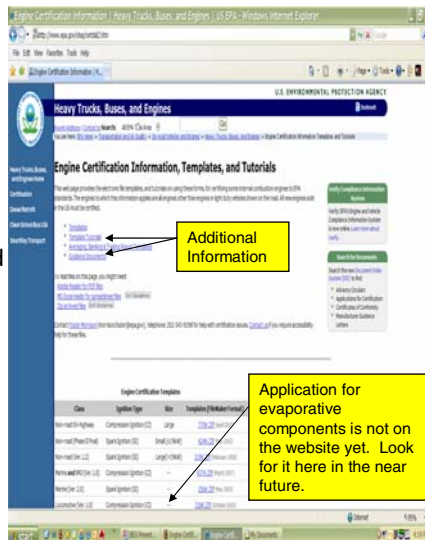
Engine Certification Information | Heavy Trucks, Buses, and Engines | US EPA - Windows Internet Explorer

File Edit View Favorites Tools Help

Engine Certification Information | H...

U.S. ENVIRONMENTAL PROTECTION AGENCY

Heavy Trucks, Buses, and Engines

Contact Us Search: All EPA This Area

Go

You are here: EPA Home » Transportation and Air Quality » Heavy Trucks, Buses, and Engines » Engine Certification Information Templates and Tutorials

Heavy Trucks, Buses, and Engines Home

Certification

Diesel Retrofit

Clean School Bus USA

SmartWay Transport

Engine Certification Information, Templates, and Tutorials

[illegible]

Templates

Template Tutorials

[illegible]

Guidance Documents

Additional Information

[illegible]

Verify Compliance Information System

Search for Documents

Engine Certification Templates

| Class | Ignition Type | Size | Templates (File Format) |
|---|---|---|---|
| Non-road On Highway | Compression Ignition (CI) | Large | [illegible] |
| Non-road (Phase 0 Final) | Spark Ignition (SI) | Small | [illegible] |
| Non-road (Ver. 1.2) | Spark Ignition (SI) | Large | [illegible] |
| Marine and PWC (Ver. 1.0) | Spark Ignition (SI) | -- | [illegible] |
| Marine (Ver. 1.0) | Spark Ignition (SI) | -- | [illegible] |
| Locomotive (Ver. 1.0) | Compression Ignition (CI) | -- | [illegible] |

Application for evaporative components is not on the website yet. Look for it here in the near future.

Internet 100%

start